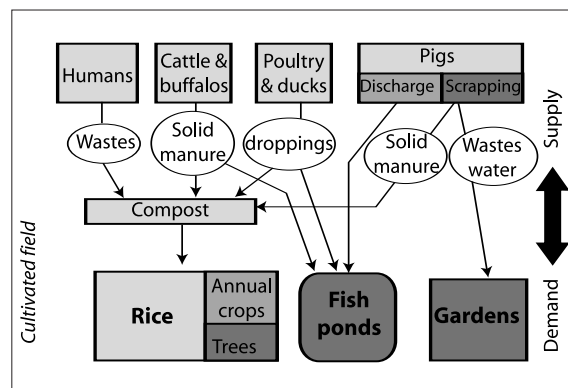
Humans

Cattle & buffalos

Poultry & ducks

Pigs

Discharge

Scrapping

Wastes

Solid manure

droppings

Solid manure

Wastes water

Supply

Compost

Cultivated field

Rice

Annual crops

Trees

Fish ponds

Gardens

Demand